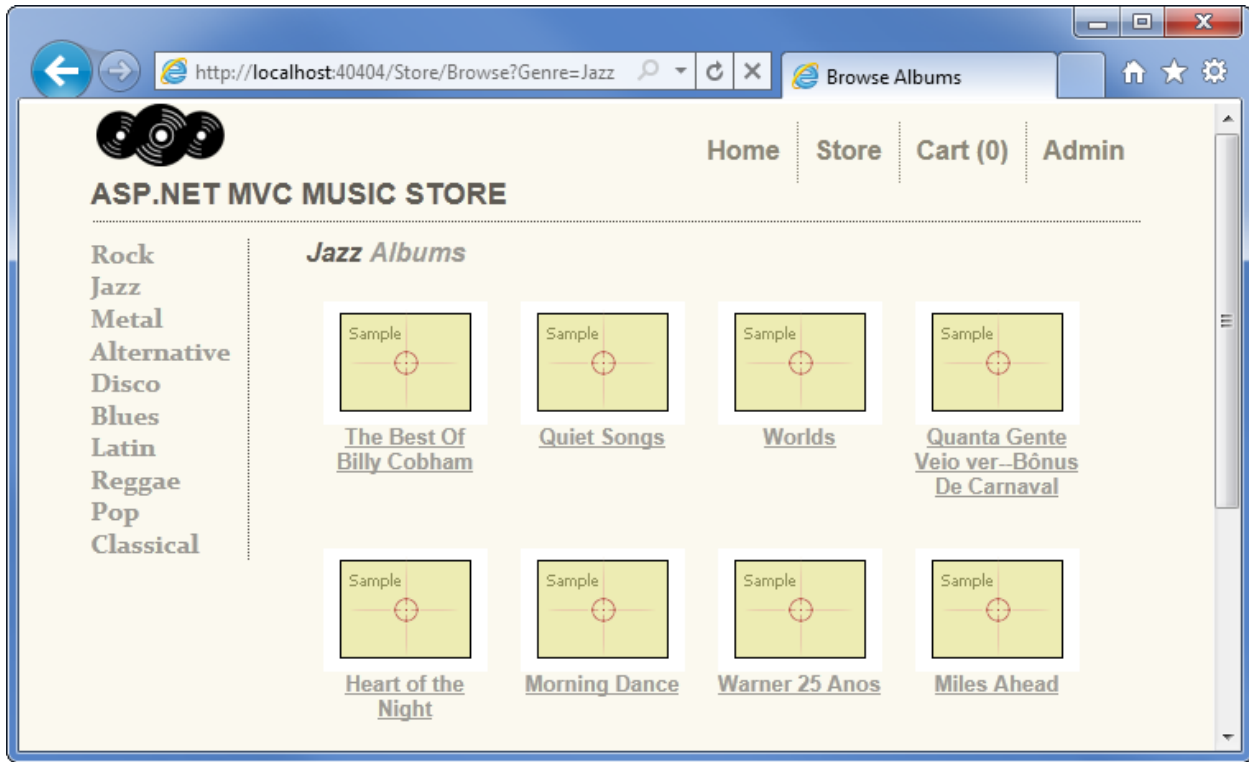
http://localhost:40404/Store/Browse?Genre=Jazz

Browse Albums

Home Store Cart (0) Admin

ASP.NET MVC MUSIC STORE

Rock
Jazz
Metal
Alternative
Disco
Blues
Latin
Reggae
Pop
Classical

Jazz Albums

Sample
The Best Of Billy Cobham

Sample
Quiet Songs

Sample
Worlds

Sample
Quanta Gente Veio ver--Bônus De Carnaval

Sample
Heart of the Night

Sample
Morning Dance

Sample
Warner 25 Anos

Sample
Miles Ahead